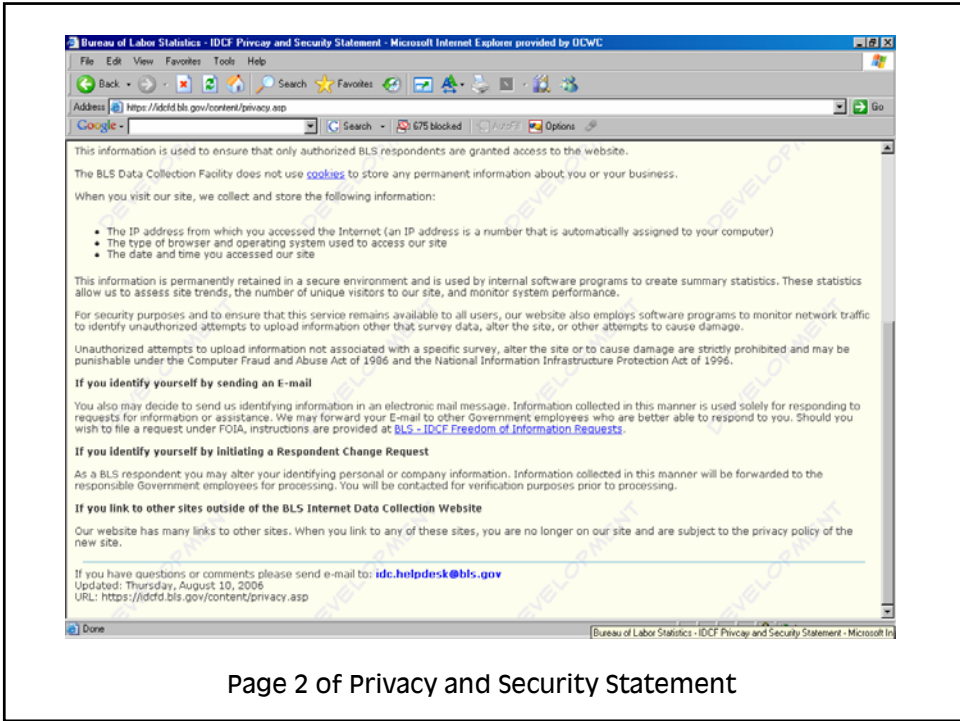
Bureau of Labor Statistics - IDCF Privcay and Security Statement - Microsoft Internet Explorer provided by OCWC

File Edit View Favorites Tools Help

Back Search Favorites

Address https://idcfd.bls.gov/content/privacy.asp Go

Google Search 675 blocked AutoFill Options

This information is used to ensure that only authorized BLS respondents are granted access to the website.

The BLS Data Collection Facility does not use cookies to store any permanent information about you or your business.

When you visit our site, we collect and store the following information:

- The IP address from which you accessed the Internet (an IP address is a number that is automatically assigned to your computer)
- The type of browser and operating system used to access our site
- The date and time you accessed our site

This information is permanently retained in a secure environment and is used by internal software programs to create summary statistics. These statistics allow us to assess site trends, the number of unique visitors to our site, and monitor system performance.

For security purposes and to ensure that this service remains available to all users, our website also employs software programs to monitor network traffic to identify unauthorized attempts to upload information other that survey data, alter the site, or other attempts to cause damage.

Unauthorized attempts to upload information not associated with a specific survey, alter the site or to cause damage are strictly prohibited and may be punishable under the Computer Fraud and Abuse Act of 1986 and the National Information Infrastructure Protection Act of 1996.

If you identify yourself by sending an E-mail

You also may decide to send us identifying information in an electronic mail message. Information collected in this manner is used solely for responding to requests for information or assistance. We may forward your E-mail to other Government employees who are better able to respond to you. Should you wish to file a request under FOIA, instructions are provided at BLS - IDCF Freedom of Information Requests.

If you identify yourself by initiating a Respondent Change Request

As a BLS respondent you may alter your identifying personal or company information. Information collected in this manner will be forwarded to the responsible Government employees for processing. You will be contacted for verification purposes prior to processing.

If you link to other sites outside of the BLS Internet Data Collection Website

Our website has many links to other sites. When you link to any of these sites, you are no longer on our site and are subject to the privacy policy of the new site.

If you have questions or comments please send e-mail to: idc.helpdesk@bls.gov
Updated: Thursday, August 10, 2006
URL: https://idcfd.bls.gov/content/privacy.asp

Done

Bureau of Labor Statistics - IDCF Privcay and Security Statement - Microsoft In

Page 2 of Privacy and Security Statement